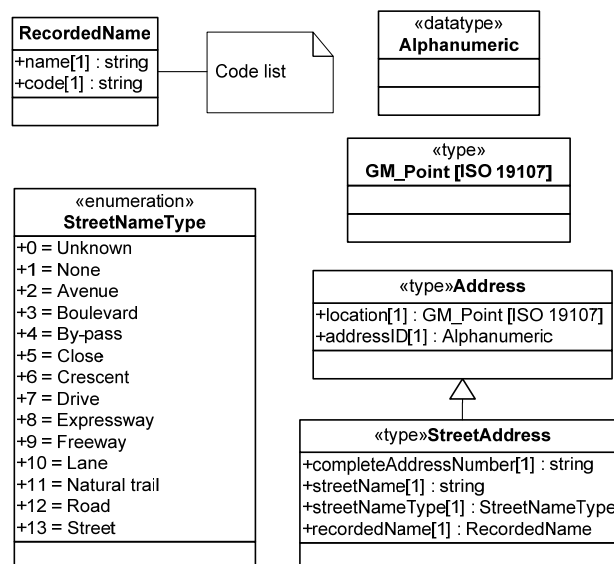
RecordedName
+name[1] : string
+code[1] : string

Code list

«datatype»
Alphanumeric

«type»
GM_Point [ISO 19107]

«enumeration»
StreetNameType
+0 = Unknown
+1 = None
+2 = Avenue
+3 = Boulevard
+4 = By-pass
+5 = Close
+6 = Crescent
+7 = Drive
+8 = Expressway
+9 = Freeway
+10 = Lane
+11 = Natural trail
+12 = Road
+13 = Street

«type»Address
+location[1] : GM_Point [ISO 19107]
+addressID[1] : Alphanumeric

«type»StreetAddress
+completeAddressNumber[1] : string
+streetName[1] : string
+streetNameType[1] : StreetNameType
+recordedName[1] : RecordedName